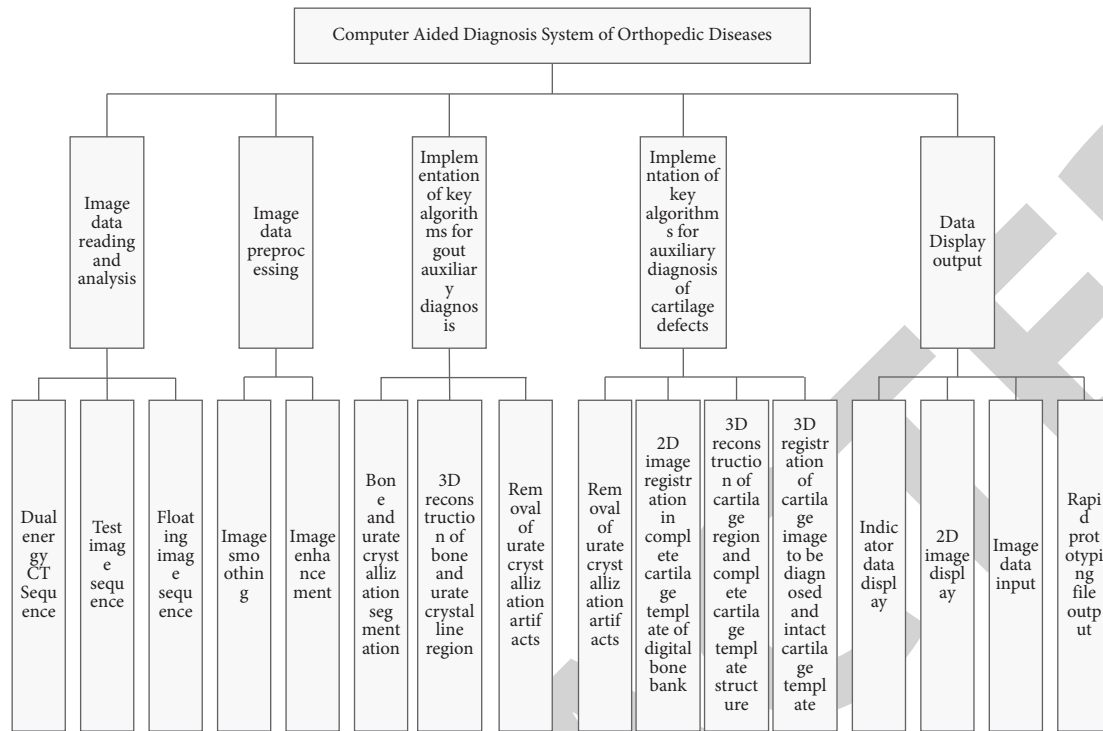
Computer Aided Diagnosis System of Orthopedic Diseases

Image data reading and analysis

Image data preprocessing

Implementation of key algorithms for gout auxiliary diagnosis

Implementation of key algorithms for auxiliary diagnosis of cartilage defects

Data Display output

Dual energy CT Sequence

Test image sequence

Floating image sequence

Image smoothing

Image enhancement

Bone and urate crystallization segmentation

3D reconstruction of bone and urate crystal line region

Removal of urate crystallization artifacts

Removal of urate crystallization artifacts

2D image registration in complete cartilage template of digital bone bank

3D reconstruction of cartilage region and complete cartilage template structure

3D registration of cartilage image to be diagnosed and intact cartilage template

Indicator data display

2D image display

Image data input

Rapid prototyping file output